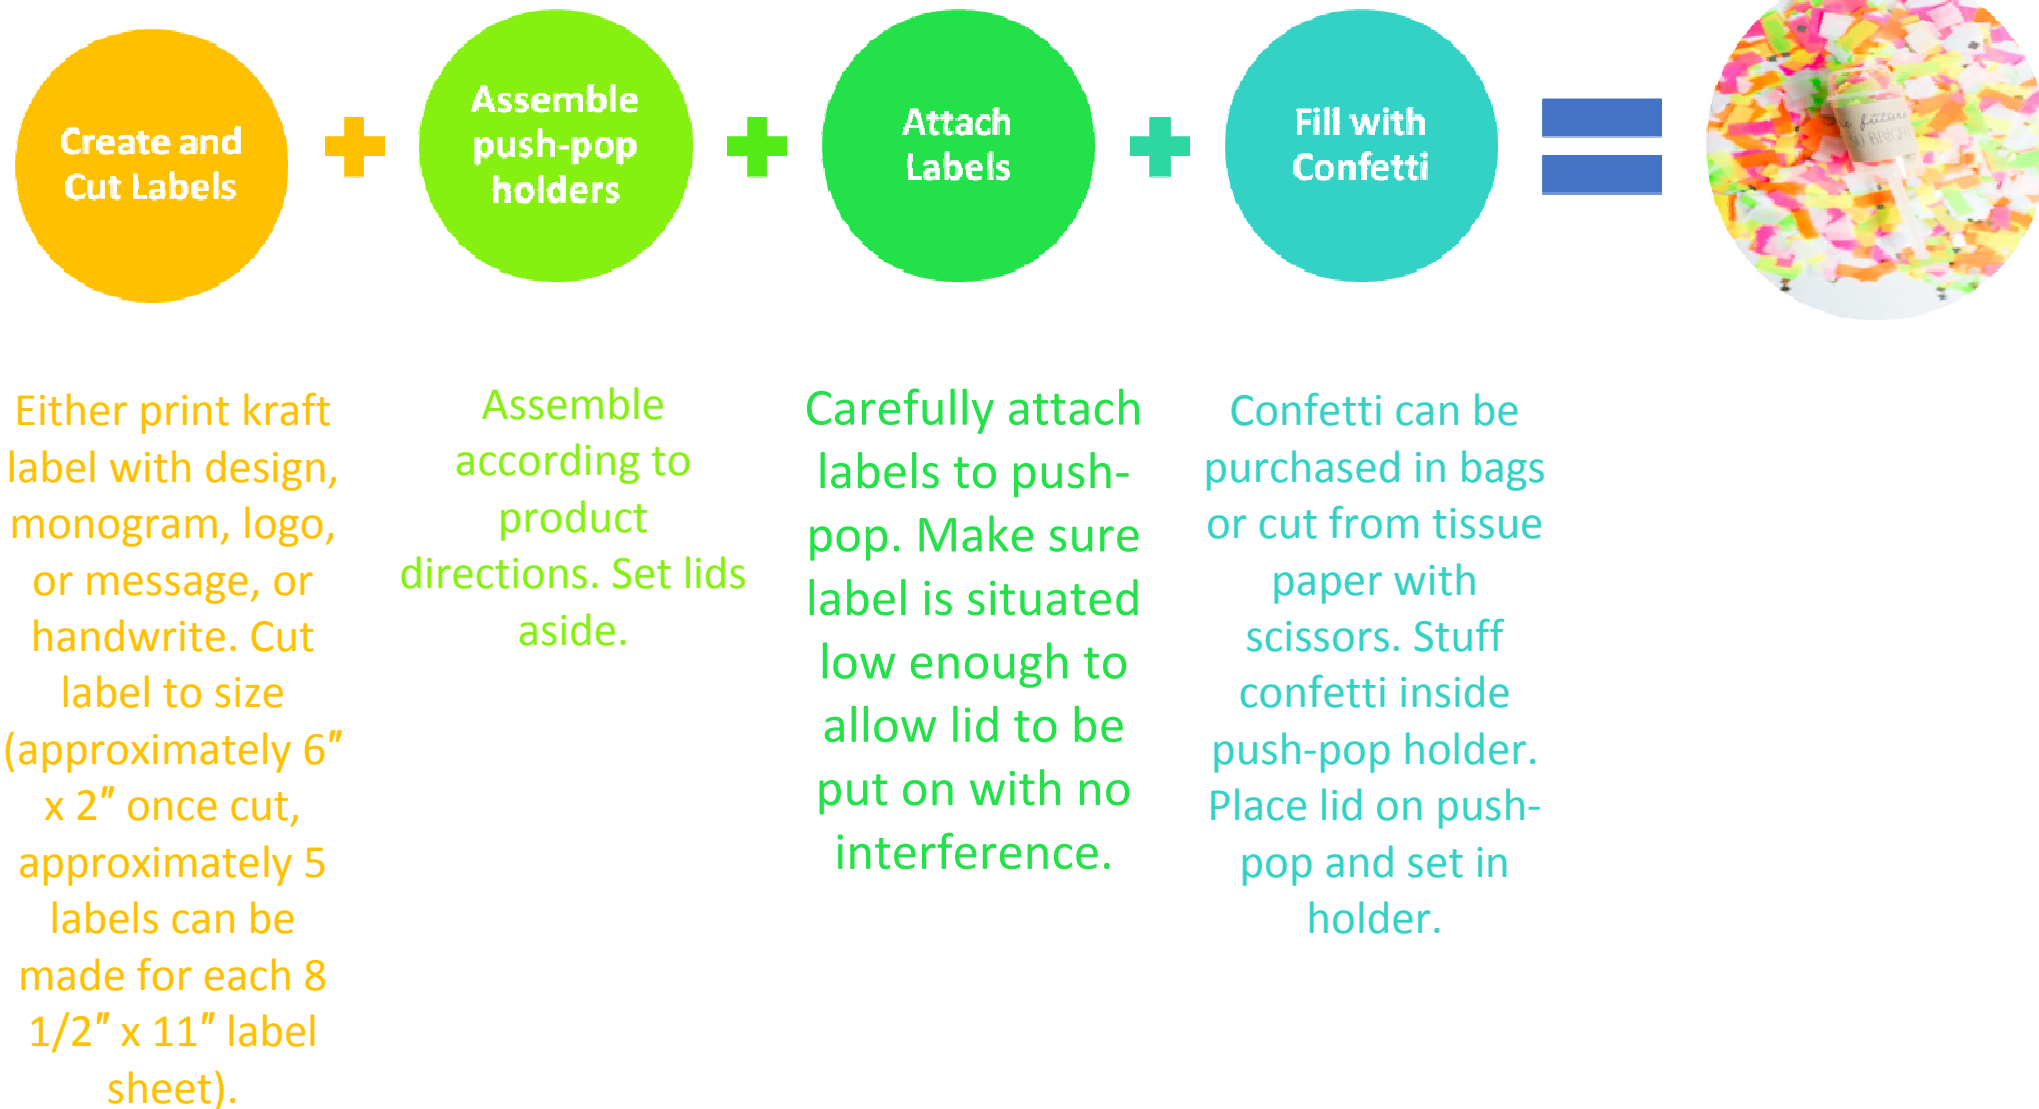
Create and Cut Labels

+

Assemble push-pop holders

+

Attach Labels

+

Fill with Confetti

=

Either print kraft label with design, monogram, logo, or message, or handwrite. Cut label to size (approximately 6″ x 2″ once cut, approximately 5 labels can be made for each 8 1/2″ x 11″ label sheet).

Assemble according to product directions. Set lids aside.

Carefully attach labels to push-pop. Make sure label is situated low enough to allow lid to be put on with no interference.

Confetti can be purchased in bags or cut from tissue paper with scissors. Stuff confetti inside push-pop holder. Place lid on push-pop and set in holder.